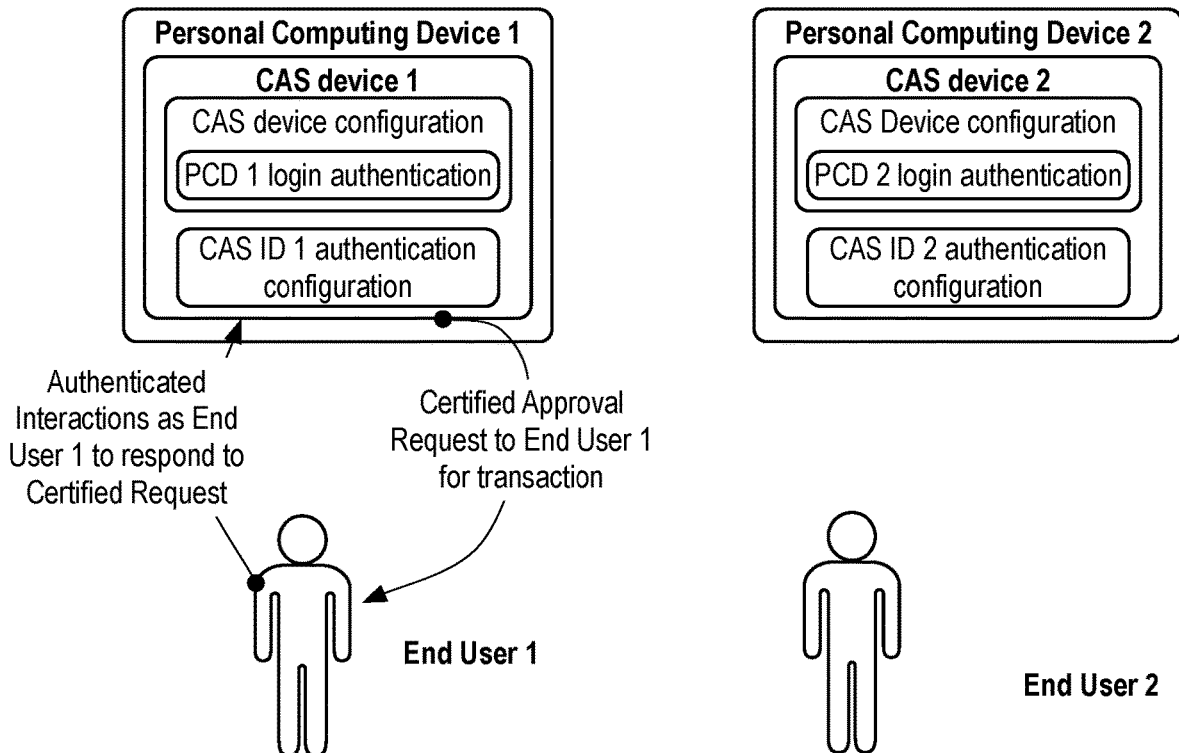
Personal Computing Device 1

CAS device 1

CAS device configuration

PCD 1 login authentication

CAS ID 1 authentication configuration

Personal Computing Device 2

CAS device 2

CAS Device configuration

PCD 2 login authentication

CAS ID 2 authentication configuration

Authenticated Interactions as End User 1 to respond to Certified Request

Certified Approval Request to End User 1 for transaction

End User 1

End User 2